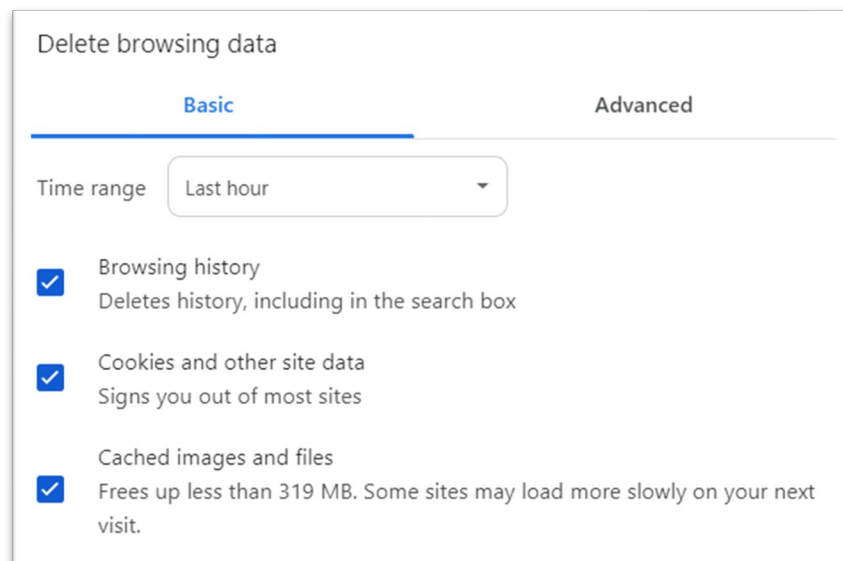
Delete browsing data

Basic

Advanced

Time range

Last hour

Browsing history
Deletes history, including in the search box

Cookies and other site data
Signs you out of most sites

Cached images and files
Frees up less than 319 MB. Some sites may load more slowly on your next visit.